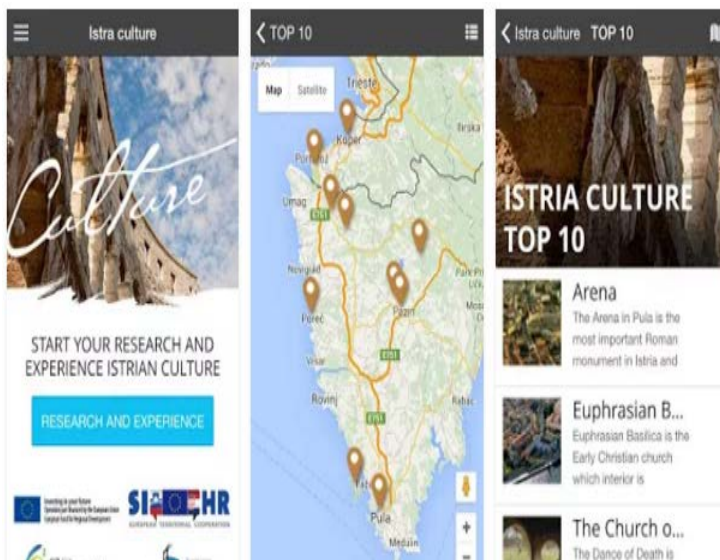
Istra culture

Culture

START YOUR RESEARCH AND EXPERIENCE ISTRIAN CULTURE

RESEARCH AND EXPERIENCE

SI HR
EUROPEAN TERRITORIAL COOPERATION

TOP 10

Map Satellite

Trieste
Koper
Ilirska
Portorož
Umag
E751
Novigrad
Poreč
Pazin
Vrsar
Rovinj
E751
Rabac
Pula
Medulin

Istra culture TOP 10

ISTRIA CULTURE TOP 10

Arena
The Arena in Pula is the most important Roman monument in Istria and

Euphrasian B...
Euphrasian Basilica is the Early Christian church which interior is

The Church o...
The Dance of Death is